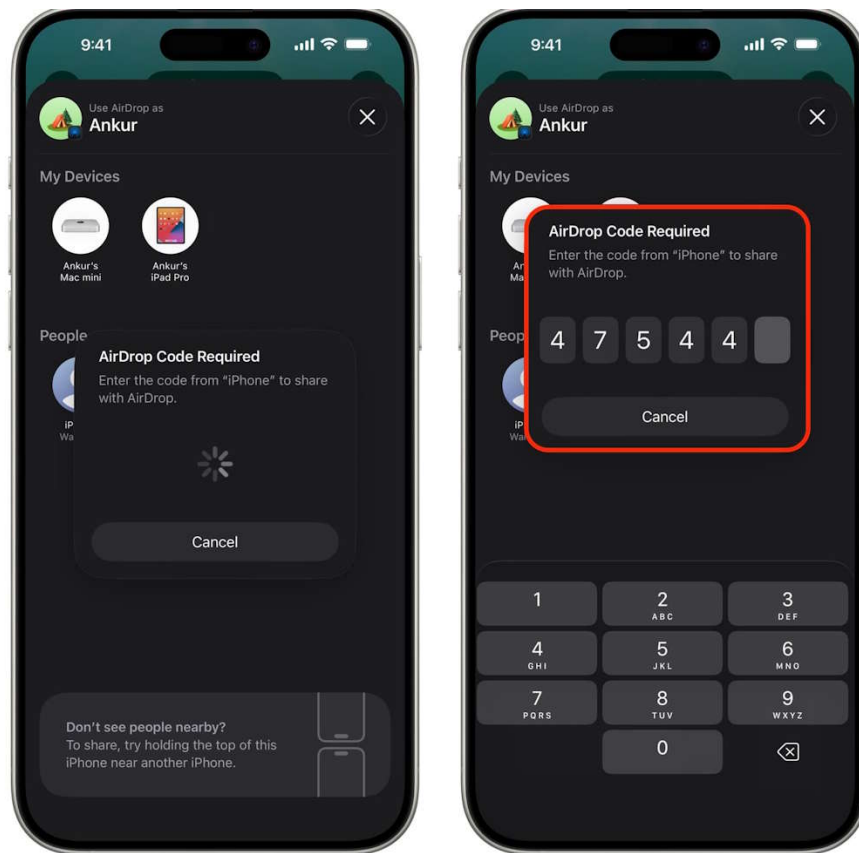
9:41

Use AirDrop as
Ankur

My Devices

Ankur's Mac mini

Ankur's iPad Pro

People

iP
Wa

AirDrop Code Required
Enter the code from "iPhone" to share with AirDrop.

Cancel

Don't see people nearby?
To share, try holding the top of this iPhone near another iPhone.

9:41

Use AirDrop as
Ankur

My Devices

An
Ma

Peop

iP
Wa

AirDrop Code Required
Enter the code from "iPhone" to share with AirDrop.

4 7 5 4 4

Cancel

| 1 | 2 ABC | 3 DEF |
|---|---|---|
| 4 GHI | 5 JKL | 6 MNO |
| 7 PQRS | 8 TUV | 9 WXYZ |
| | 0 | |